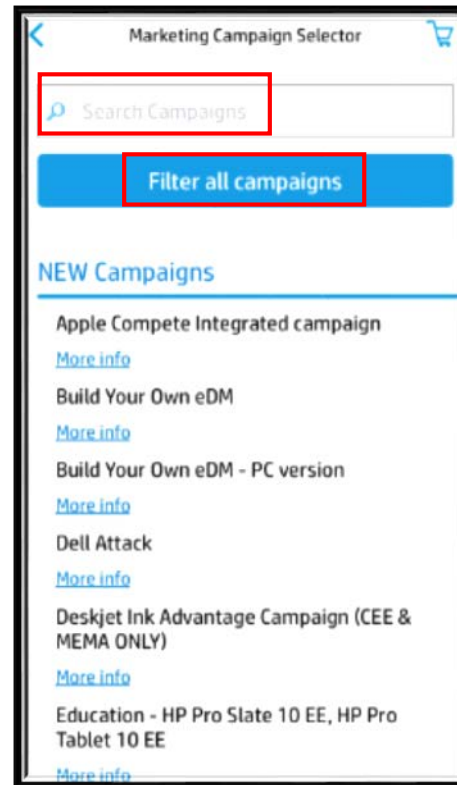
Marketing Campaign Selector

Search Campaigns

Filter all campaigns

NEW Campaigns

Apple Compete Integrated campaign

More info

Build Your Own eDM

More info

Build Your Own eDM - PC version

More info

Dell Attack

More info

Deskjet Ink Advantage Campaign (CEE & MEMA ONLY)

More info

Education - HP Pro Slate 10 EE, HP Pro Tablet 10 EE

More info